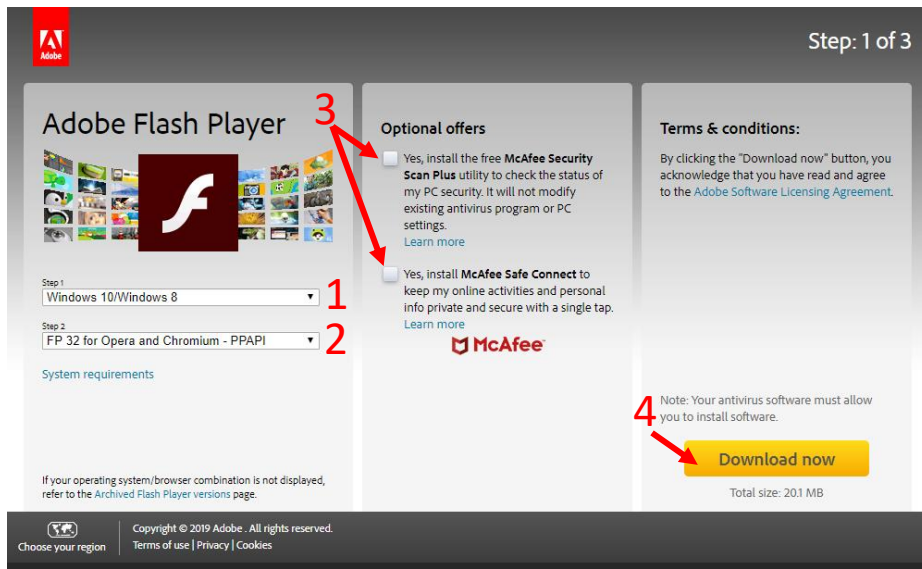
Adobe

Step: 1 of 3

Adobe Flash Player

Step 1
Windows 10/Windows 8

1

Step 2
FP 32 for Opera and Chromium - PPAPI

2

System requirements

If your operating system/browser combination is not displayed, refer to the Archived Flash Player versions page.

3

Optional offers

Yes, install the free McAfee Security Scan Plus utility to check the status of my PC security. It will not modify existing antivirus program or PC settings.
Learn more

Yes, install McAfee Safe Connect to keep my online activities and personal info private and secure with a single tap.
Learn more

McAfee

Terms & conditions:

By clicking the "Download now" button, you acknowledge that you have read and agree to the Adobe Software Licensing Agreement.

Note: Your antivirus software must allow you to install software.

4

Download now

Total size: 20.1 MB

Choose your region

Copyright © 2019 Adobe . All rights reserved.
Terms of use | Privacy | Cookies